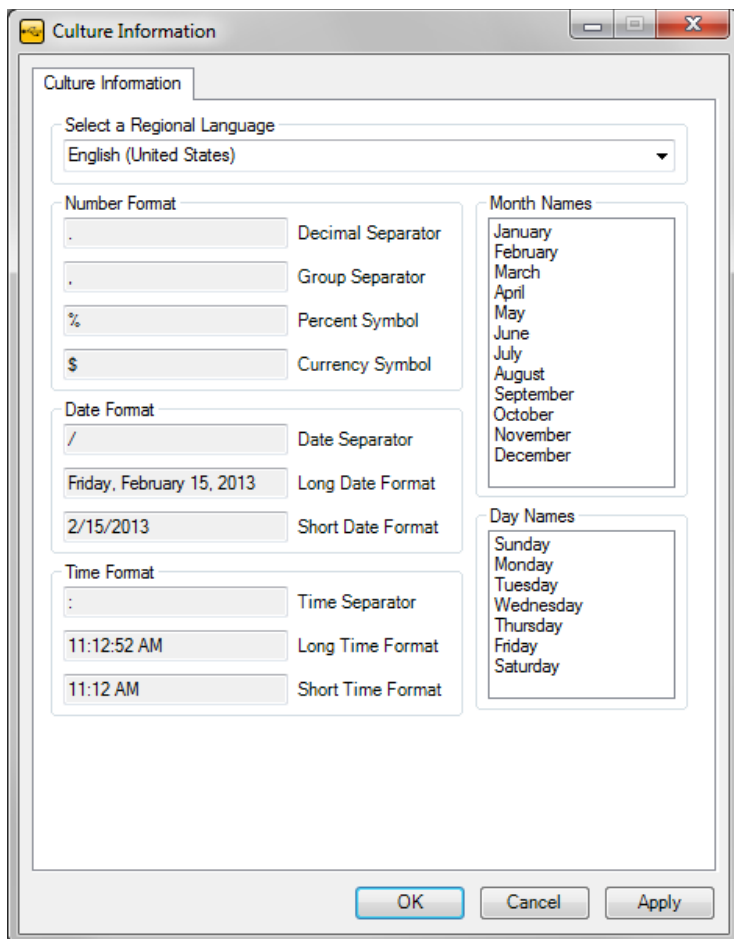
Culture Information

Culture Information

Select a Regional Language

English (United States)

Number Format

.

Decimal Separator

,

Group Separator

%

Percent Symbol

$

Currency Symbol

Date Format

/

Date Separator

Friday, February 15, 2013

Long Date Format

2/15/2013

Short Date Format

Time Format

:

Time Separator

11:12:52 AM

Long Time Format

11:12 AM

Short Time Format

Month Names

January
February
March
April
May
June
July
August
September
October
November
December

Day Names

Sunday
Monday
Tuesday
Wednesday
Thursday
Friday
Saturday

OK

Cancel

Apply